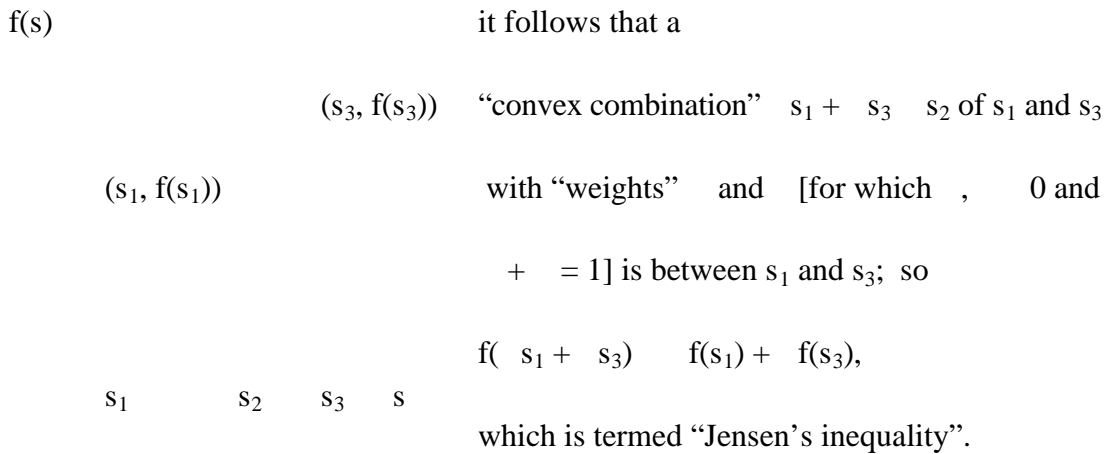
f(s)

$(s_3, f(s_3))$

$(s_1, f(s_1))$

$s_1$ $s_2$ $s_3$ s

it follows that a "convex combination" $s_1 + s_3$ $s_2$ of $s_1$ and $s_3$ with "weights" and [for which , 0 and + = 1] is between $s_1$ and $s_3$; so

f( $s_1 + s_3$) f($s_1$) + f($s_3$),

which is termed "Jensen's inequality".